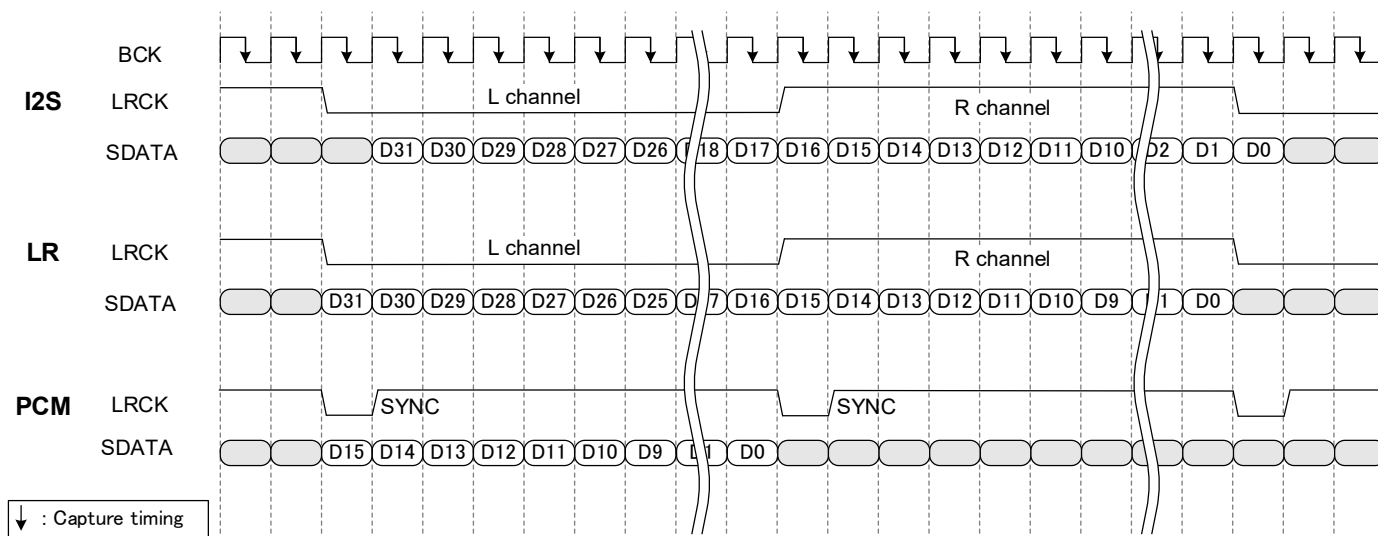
BCK

I2S LRCK L channel R channel

SDATA D31 D30 D29 D28 D27 D26 18 D17 D16 D15 D14 D13 D12 D11 D10 2 D1 D0

LR LRCK L channel R channel

SDATA D31 D30 D29 D28 D27 D26 D25 D 7 D16 D15 D14 D13 D12 D11 D10 D9 1 D0

PCM LRCK SYNC SYNC

SDATA D15 D14 D13 D12 D11 D10 D9 1 D0

↓ : Capture timing